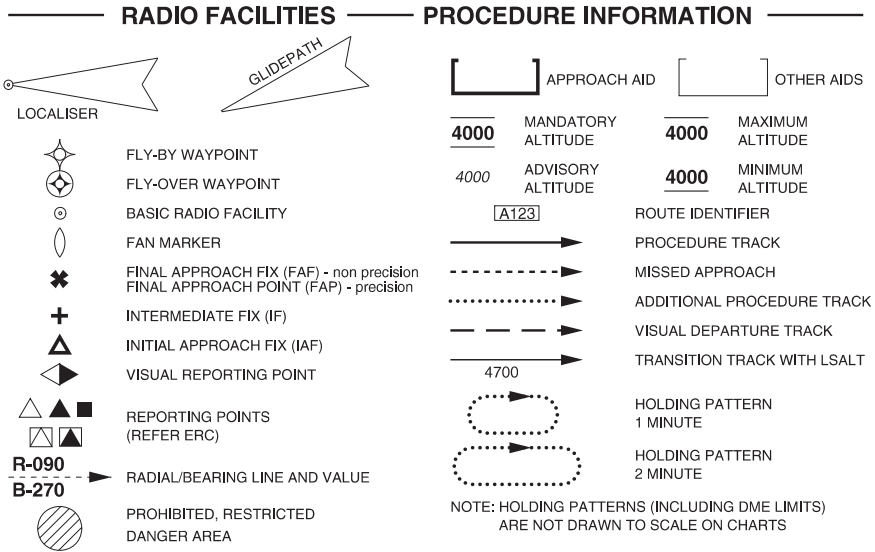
RADIO FACILITIES — PROCEDURE INFORMATION

LOCALISER

GLIDEPATH

APPROACH AID

OTHER AIDS

FLY-BY WAYPOINT

FLY-OVER WAYPOINT

BASIC RADIO FACILITY

FAN MARKER

FINAL APPROACH FIX (FAF) - non precision
FINAL APPROACH POINT (FAP) - precision

INTERMEDIATE FIX (IF)

INITIAL APPROACH FIX (IAF)

VISUAL REPORTING POINT

REPORTING POINTS
(REFER ERC)

R-090
B-270

RADIAL/BEARING LINE AND VALUE

PROHIBITED, RESTRICTED
DANGER AREA

4000 MANDATORY ALTITUDE

4000 MAXIMUM ALTITUDE

4000 ADVISORY ALTITUDE

4000 MINIMUM ALTITUDE

A123 ROUTE IDENTIFIER

PROCEDURE TRACK

MISSED APPROACH

ADDITIONAL PROCEDURE TRACK

VISUAL DEPARTURE TRACK

4700 TRANSITION TRACK WITH LSALT

HOLDING PATTERN
1 MINUTE

HOLDING PATTERN
2 MINUTE

NOTE: HOLDING PATTERNS (INCLUDING DME LIMITS)
ARE NOT DRAWN TO SCALE ON CHARTS